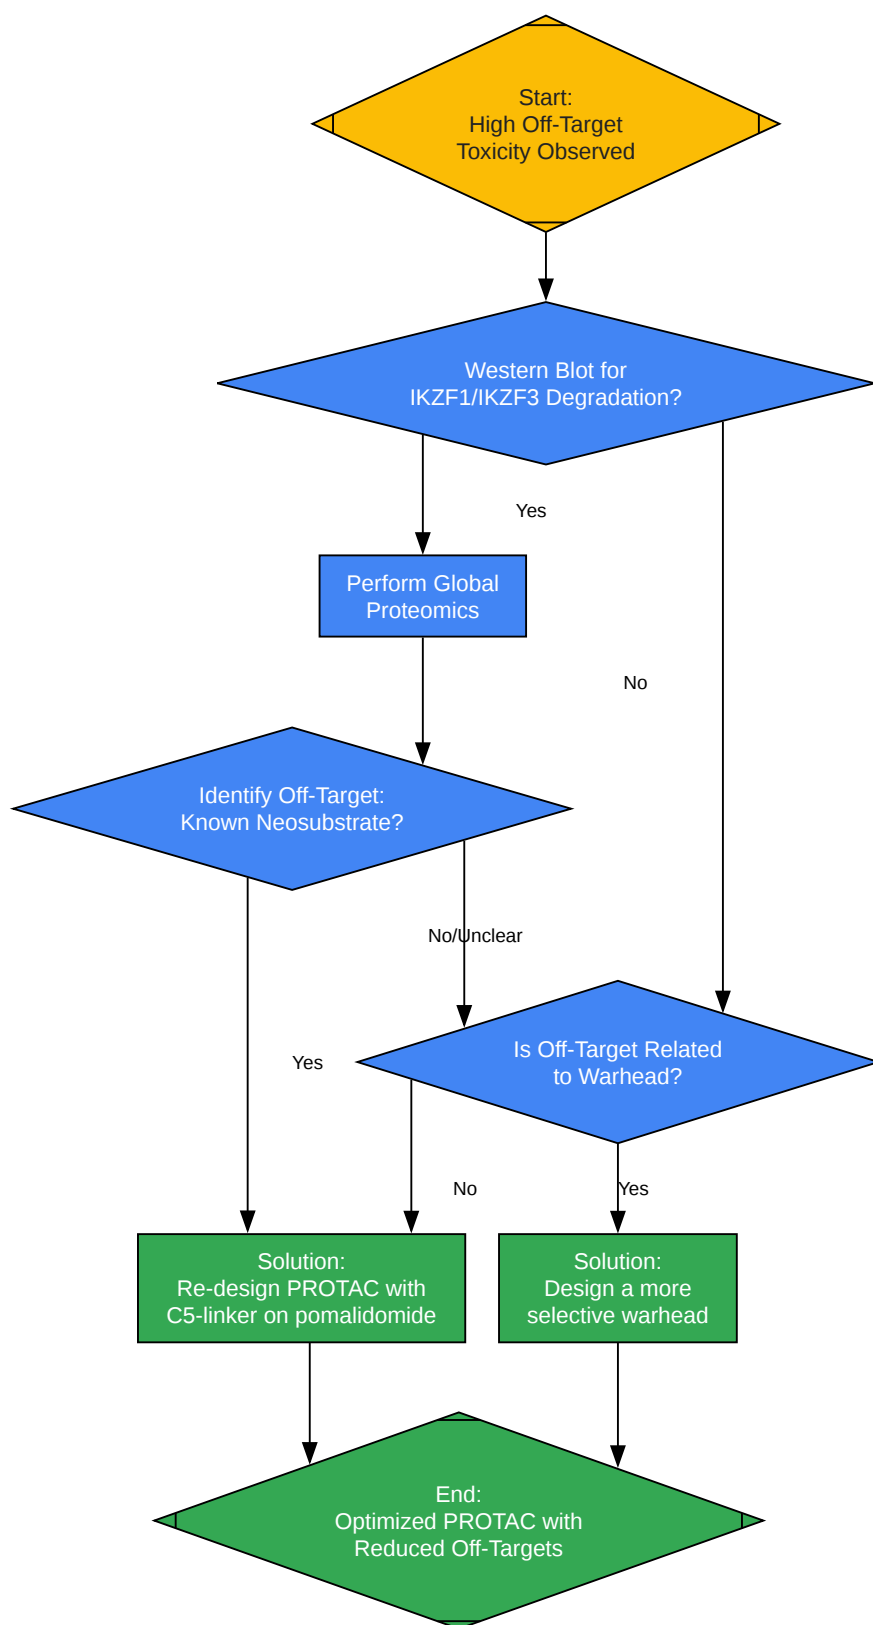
Start:
High Off-Target
Toxicity Observed

Western Blot for
IKZF1/IKZF3 Degradation?

Yes

Perform Global
Proteomics

No

Identify Off-Target:
Known Neosubstrate?

No/Unclear

Yes

Is Off-Target Related
to Warhead?

No

Yes

Solution:
Re-design PROTAC with
C5-linker on pomalidomide

Solution:
Design a more
selective warhead

End:
Optimized PROTAC with
Reduced Off-Targets